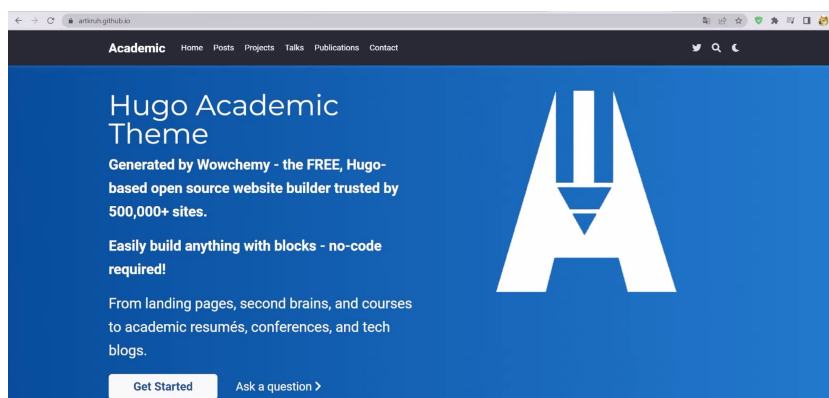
artkruh.github.io

Academic Home Posts Projects Talks Publications Contact

Hugo Academic Theme

Generated by Wowchemy - the FREE, Hugo-based open source website builder trusted by 500,000+ sites.

Easily build anything with blocks - no-code required!

From landing pages, second brains, and courses to academic resumés, conferences, and tech blogs.

Get Started

Ask a question ›